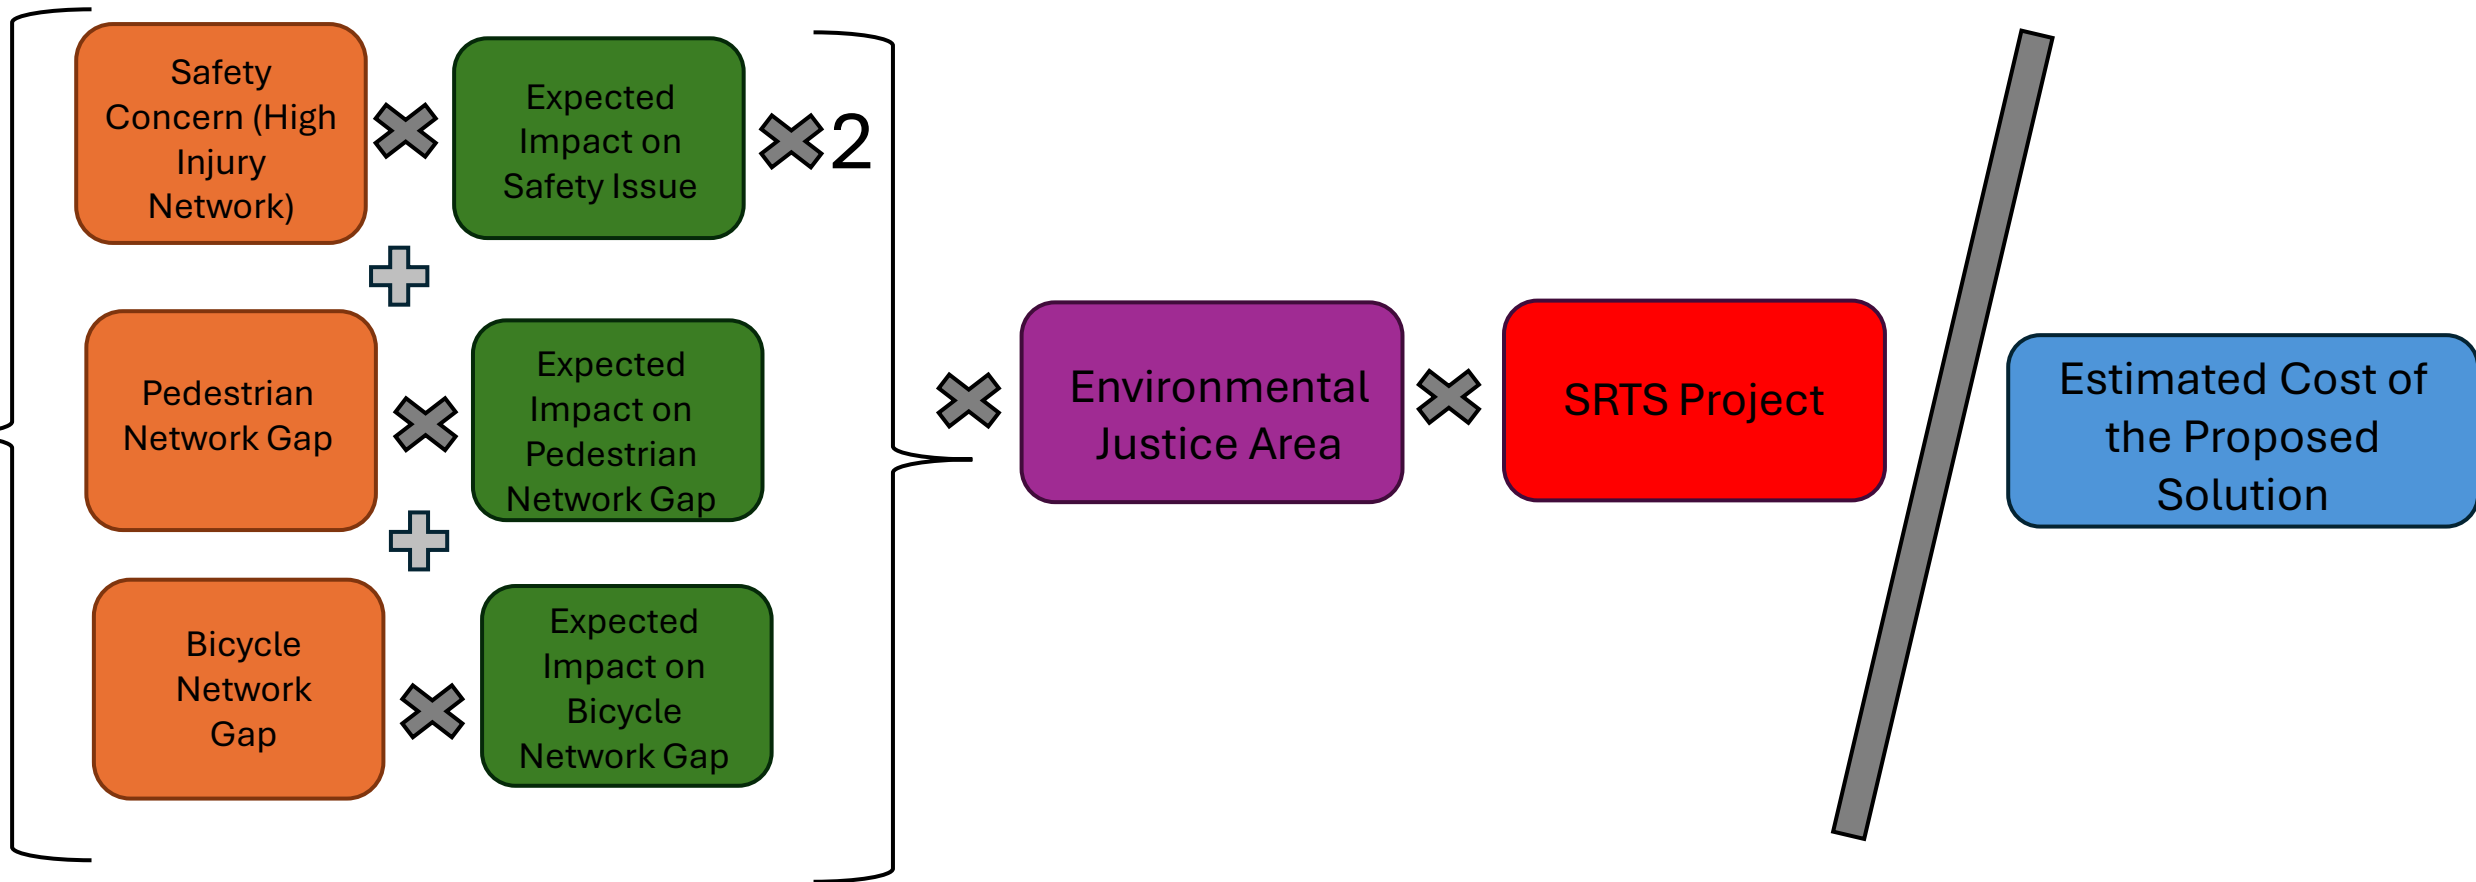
Safety Concern (High Injury Network)

Expected Impact on Safety Issue

2

Pedestrian Network Gap

Expected Impact on Pedestrian Network Gap

Bicycle Network Gap

Expected Impact on Bicycle Network Gap

Environmental Justice Area

SRTS Project

Estimated Cost of the Proposed Solution